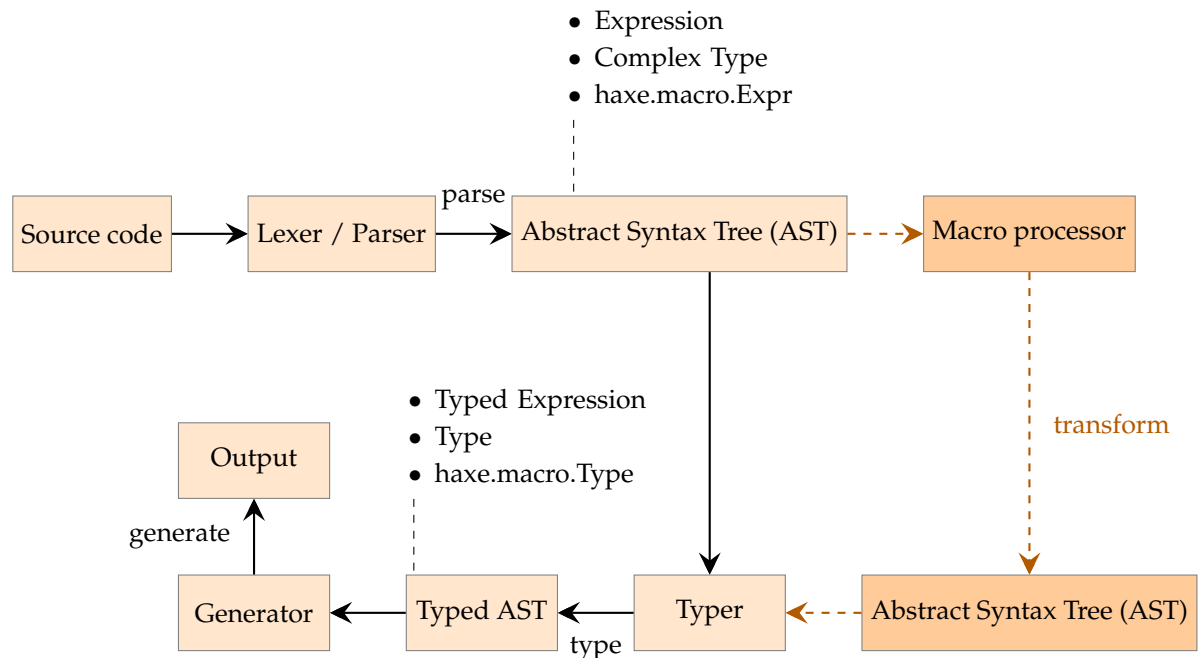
• Expression
• Complex Type
• haxe.macro.Expr

Source code

Lexer / Parser

parse

Abstract Syntax Tree (AST)

Macro processor

transform

• Typed Expression
• Type
• haxe.macro.Type

Output

generate

Generator

Typed AST

type

Typer

Abstract Syntax Tree (AST)